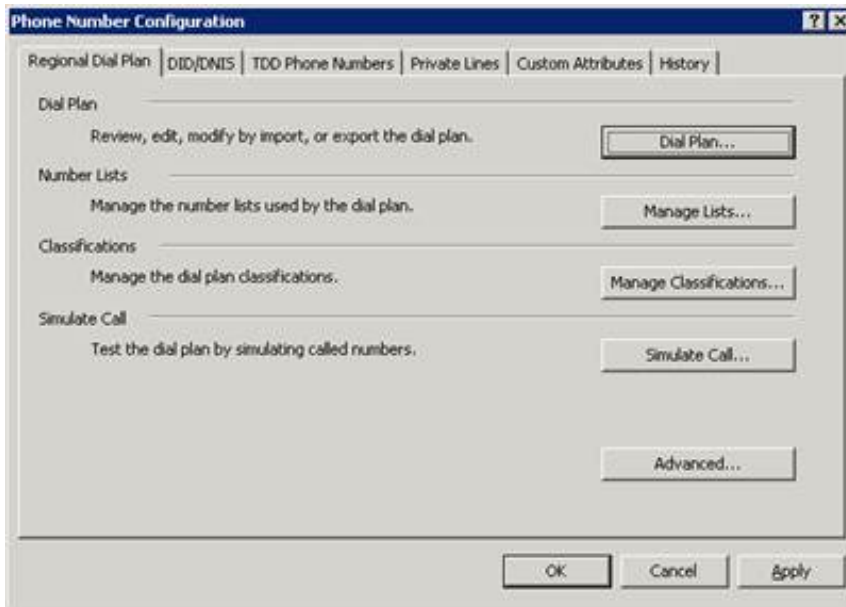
Phone Number Configuration

? X

Regional Dial Plan | DID/DNIS | TDD Phone Numbers | Private Lines | Custom Attributes | History

Dial Plan

Review, edit, modify by import, or export the dial plan.

Dial Plan...

Number Lists

Manage the number lists used by the dial plan.

Manage Lists...

Classifications

Manage the dial plan classifications.

Manage Classifications...

Simulate Call

Test the dial plan by simulating called numbers.

Simulate Call...

Advanced...

OK

Cancel

Apply